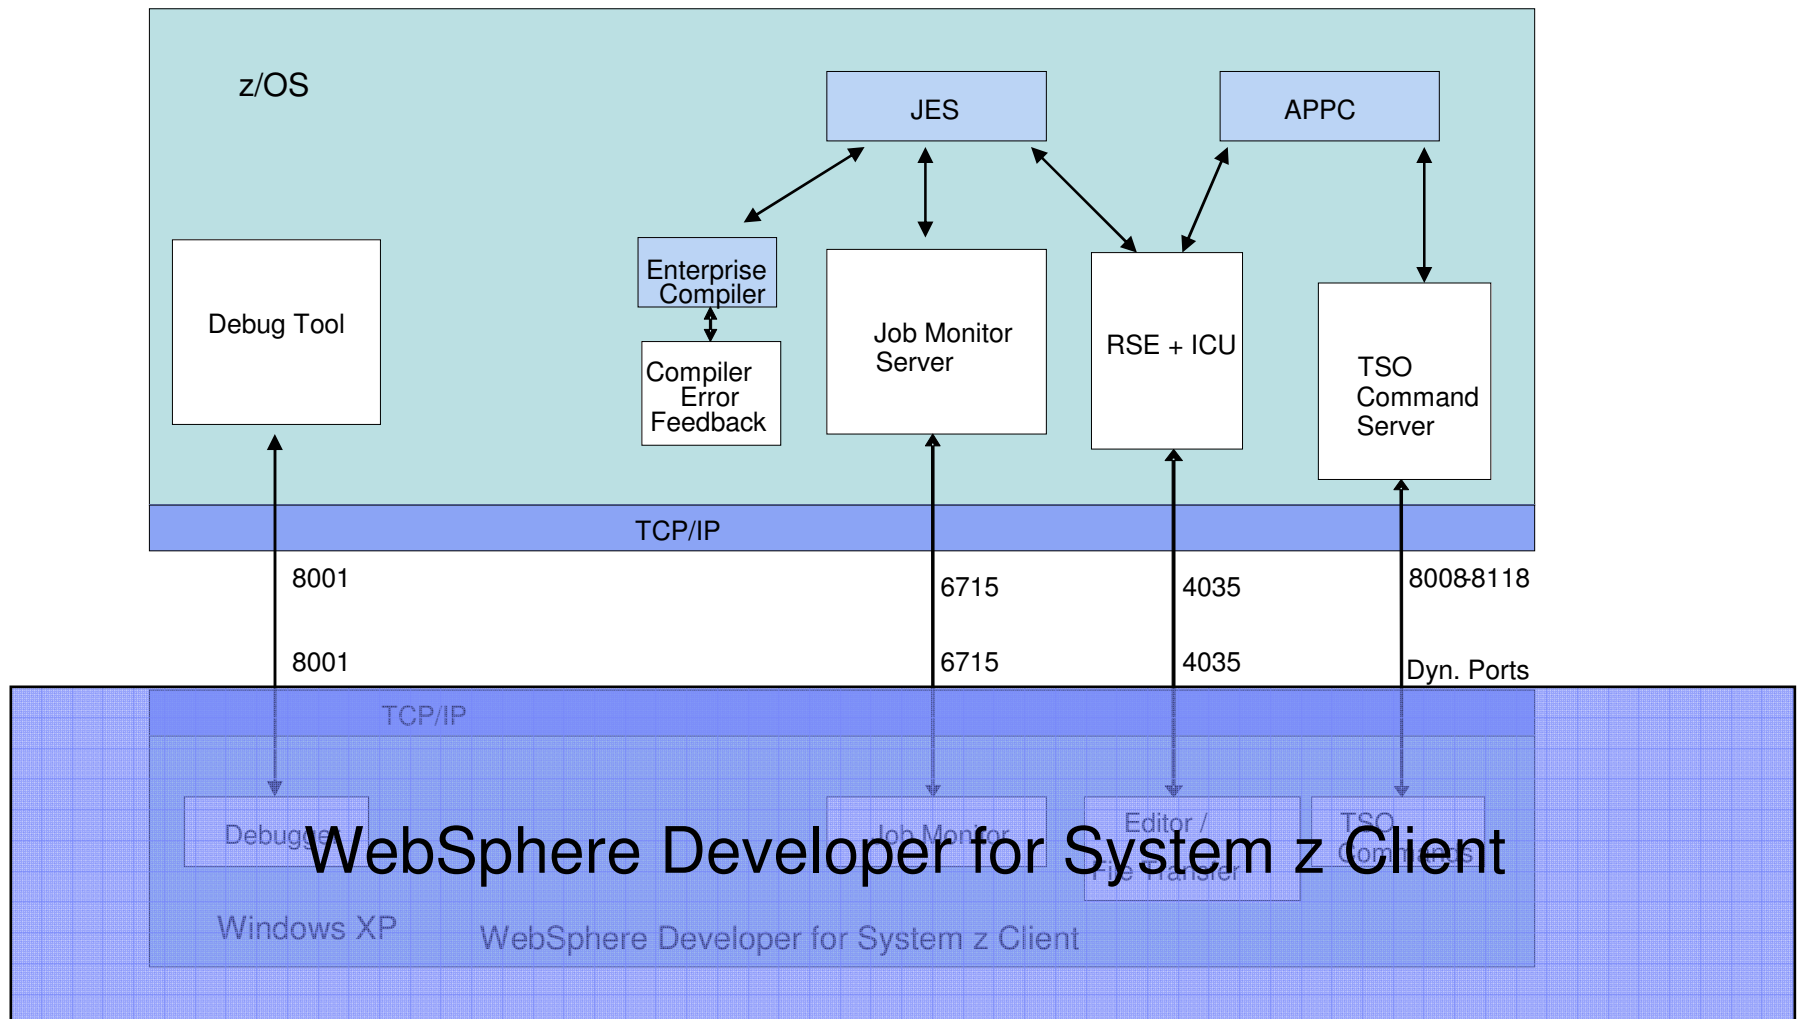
z/OS

JES

APPC

Debug Tool

Enterprise Compiler

Compiler Error Feedback

Job Monitor Server

RSE + ICU

TSO Command Server

TCP/IP

8001

6715

4035

8008-8118

8001

6715

4035

Dyn. Ports

TCP/IP

Debugger

Job Monitor

Editor / File Transfer

TSO Commands

WebSphere Developer for System z Client

Windows XP

WebSphere Developer for System z Client